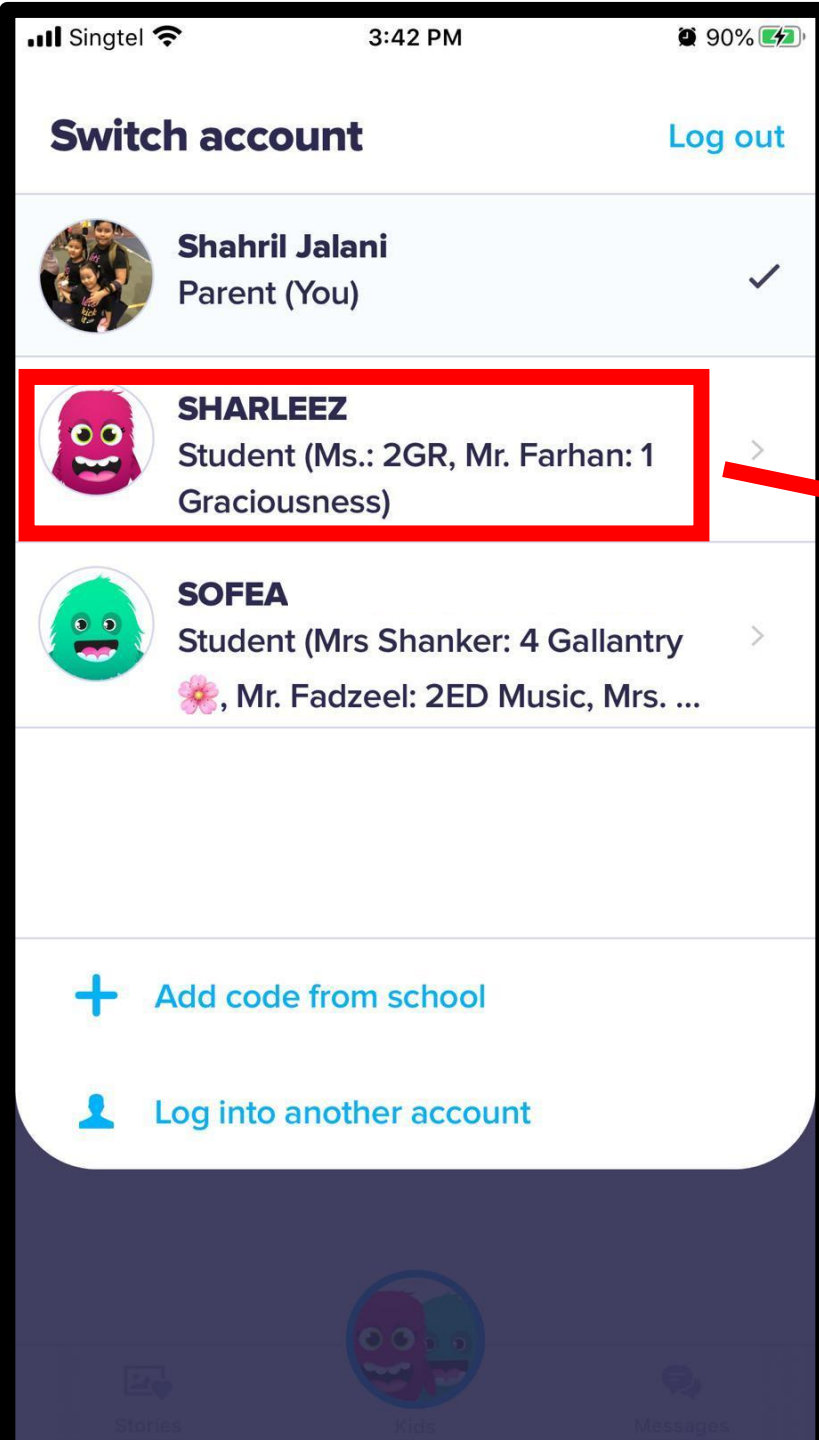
Singtel 3:42 PM 90%

Switch account Log out

Shahril Jalani
Parent (You)

SHARLEEZ
Student (Ms.: 2GR, Mr. Farhan: 1 Graciousness)

SOFEA
Student (Mrs Shanker: 4 Gallantry 🌸, Mr. Fadzeel: 2ED Music, Mrs. ...

Add code from school

Log into another account

Stories Kids Messages